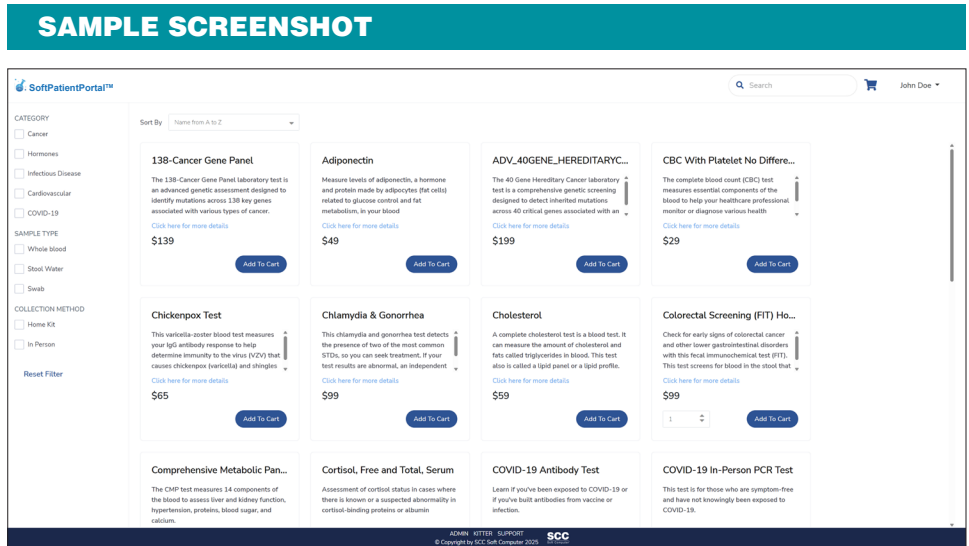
SAMPLE SCREENSHOT

SoftPatientPortal™

Search

John Doe

CATEGORY

Cancer

Hormones

Infectious Disease

Cardiovascular

COVID-19

SAMPLE TYPE

Whole blood

Stool Water

Swab

COLLECTION METHOD

Home Kit

In Person

Reset Filter

Sort By Name from A to Z

138-Cancer Gene Panel

The 138-Cancer Gene Panel laboratory test is an advanced genetic assessment designed to identify mutations across 138 key genes associated with various types of cancer.

Click here for more details

$139

Add To Cart

Adiponectin

Measure levels of adiponectin, a hormone and protein made by adipocytes (fat cells) related to glucose control and fat metabolism, in your blood

Click here for more details

$49

Add To Cart

ADV_40GENE_HEREDITARYC...

The 40 Gene Hereditary Cancer laboratory test is a comprehensive genetic screening designed to detect inherited mutations across 40 critical genes associated with an

Click here for more details

$199

Add To Cart

CBC With Platelet No Differe...

The complete blood count (CBC) test measures essential components of the blood to help your healthcare professional monitor or diagnose various health

Click here for more details

$29

Add To Cart

Chickenpox Test

This varicella-zoster blood test measures your IgG antibody response to help determine immunity to the virus (VZV) that causes chickenpox (varicella) and shingles

Click here for more details

$65

Add To Cart

Chlamydia & Gonorrhea

This chlamydia and gonorrhea test detects the presence of two of the most common STDs, so you can seek treatment. If your test results are abnormal, an independent

Click here for more details

$99

Add To Cart

Cholesterol

A complete cholesterol test is a blood test. It can measure the amount of cholesterol and fats called triglycerides in blood. This test also is called a lipid panel or a lipid profile.

Click here for more details

$59

Add To Cart

Colorectal Screening (FIT) Ho...

Check for early signs of colorectal cancer and other lower gastrointestinal disorders with this fecal immunochemical test (FIT). This test screens for blood in the stool that

Click here for more details

$99

1

Add To Cart

Comprehensive Metabolic Pan...

The CMP test measures 14 components of the blood to assess liver and kidney function, hypertension, proteins, blood sugar, and calcium.

Cortisol, Free and Total, Serum

Assessment of cortisol status in cases where there is known or a suspected abnormality in cortisol-binding proteins or albumin

COVID-19 Antibody Test

Learn if you've been exposed to COVID-19 or if you've built antibodies from vaccine or infection.

COVID-19 In-Person PCR Test

This test is for those who are symptom-free and have not knowingly been exposed to COVID-19.

ADMIN KITTER SUPPORT

© Copyright by SCC Soft Computer 2025

SCC